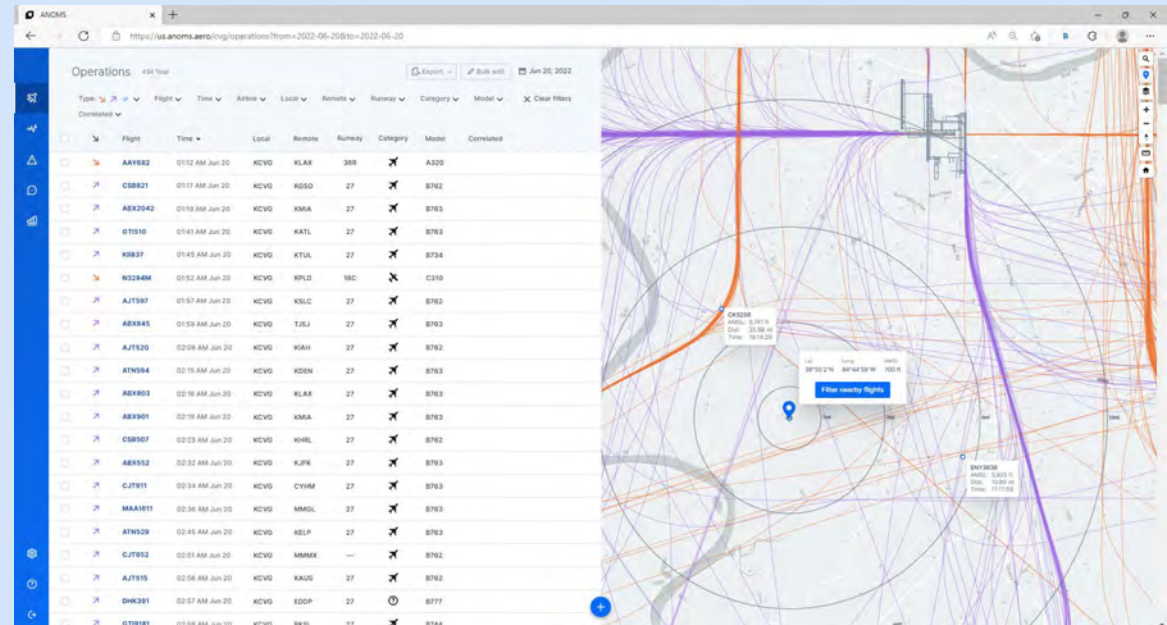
ANOMS

https://us.anoms.aero/cvg/operations?from=2022-06-20&to=2022-06-20

Operations 434 Total

Export Bulk edit Jun 20, 2022

Type: Flight Time Airline Local Remote Runway Category Model Clear filters
Correlated

| | Flight | Time | Local | Remote | Runway | Category | Model | Correlated |
|---|---|---|---|---|---|---|---|---|
| | AAY682 | 01:12 AM Jun 20 | KCVG | KLAX | 36R | | A320 | |
| | CSB821 | 01:17 AM Jun 20 | KCVG | KGSO | 27 | | B762 | |
| | ABX2042 | 01:19 AM Jun 20 | KCVG | KMIA | 27 | | B763 | |
| | GTI510 | 01:41 AM Jun 20 | KCVG | KATL | 27 | | B763 | |
| | KII837 | 01:45 AM Jun 20 | KCVG | KTUL | 27 | | B734 | |
| | N3284M | 01:52 AM Jun 20 | KCVG | KPLD | 18C | | C310 | |
| | AJT597 | 01:57 AM Jun 20 | KCVG | KSLC | 27 | | B762 | |
| | ABX845 | 01:59 AM Jun 20 | KCVG | TJSJ | 27 | | B763 | |
| | AJT520 | 02:08 AM Jun 20 | KCVG | KIAH | 27 | | B762 | |
| | ATN594 | 02:15 AM Jun 20 | KCVG | KDEN | 27 | | B763 | |
| | ABX803 | 02:18 AM Jun 20 | KCVG | KLAX | 27 | | B763 | |
| | ABX901 | 02:19 AM Jun 20 | KCVG | KMIA | 27 | | B763 | |
| | CSB507 | 02:23 AM Jun 20 | KCVG | KHRL | 27 | | B762 | |
| | ABX552 | 02:32 AM Jun 20 | KCVG | KJFK | 27 | | B763 | |
| | CJT911 | 02:34 AM Jun 20 | KCVG | CYHM | 27 | | B763 | |
| | MAA1611 | 02:36 AM Jun 20 | KCVG | MMGL | 27 | | B763 | |
| | ATN528 | 02:45 AM Jun 20 | KCVG | KELP | 27 | | B763 | |
| | CJT952 | 02:51 AM Jun 20 | KCVG | MMMX | — | | B762 | |
| | AJT515 | 02:56 AM Jun 20 | KCVG | KAUS | 27 | | B762 | |
| | DHK391 | 02:57 AM Jun 20 | KCVG | EDDP | 27 | | B777 | |

CKS256
AMSL: 5,761 ft
Dist: 31.56 mi
Time: 19:14:20

Lat 38°55'2"N Long 84°44'59"W AMSL 700 ft

Filter nearby flights

ENY3638
AMSL: 3,603 ft
Dist: 15.69 mi
Time: 17:17:55